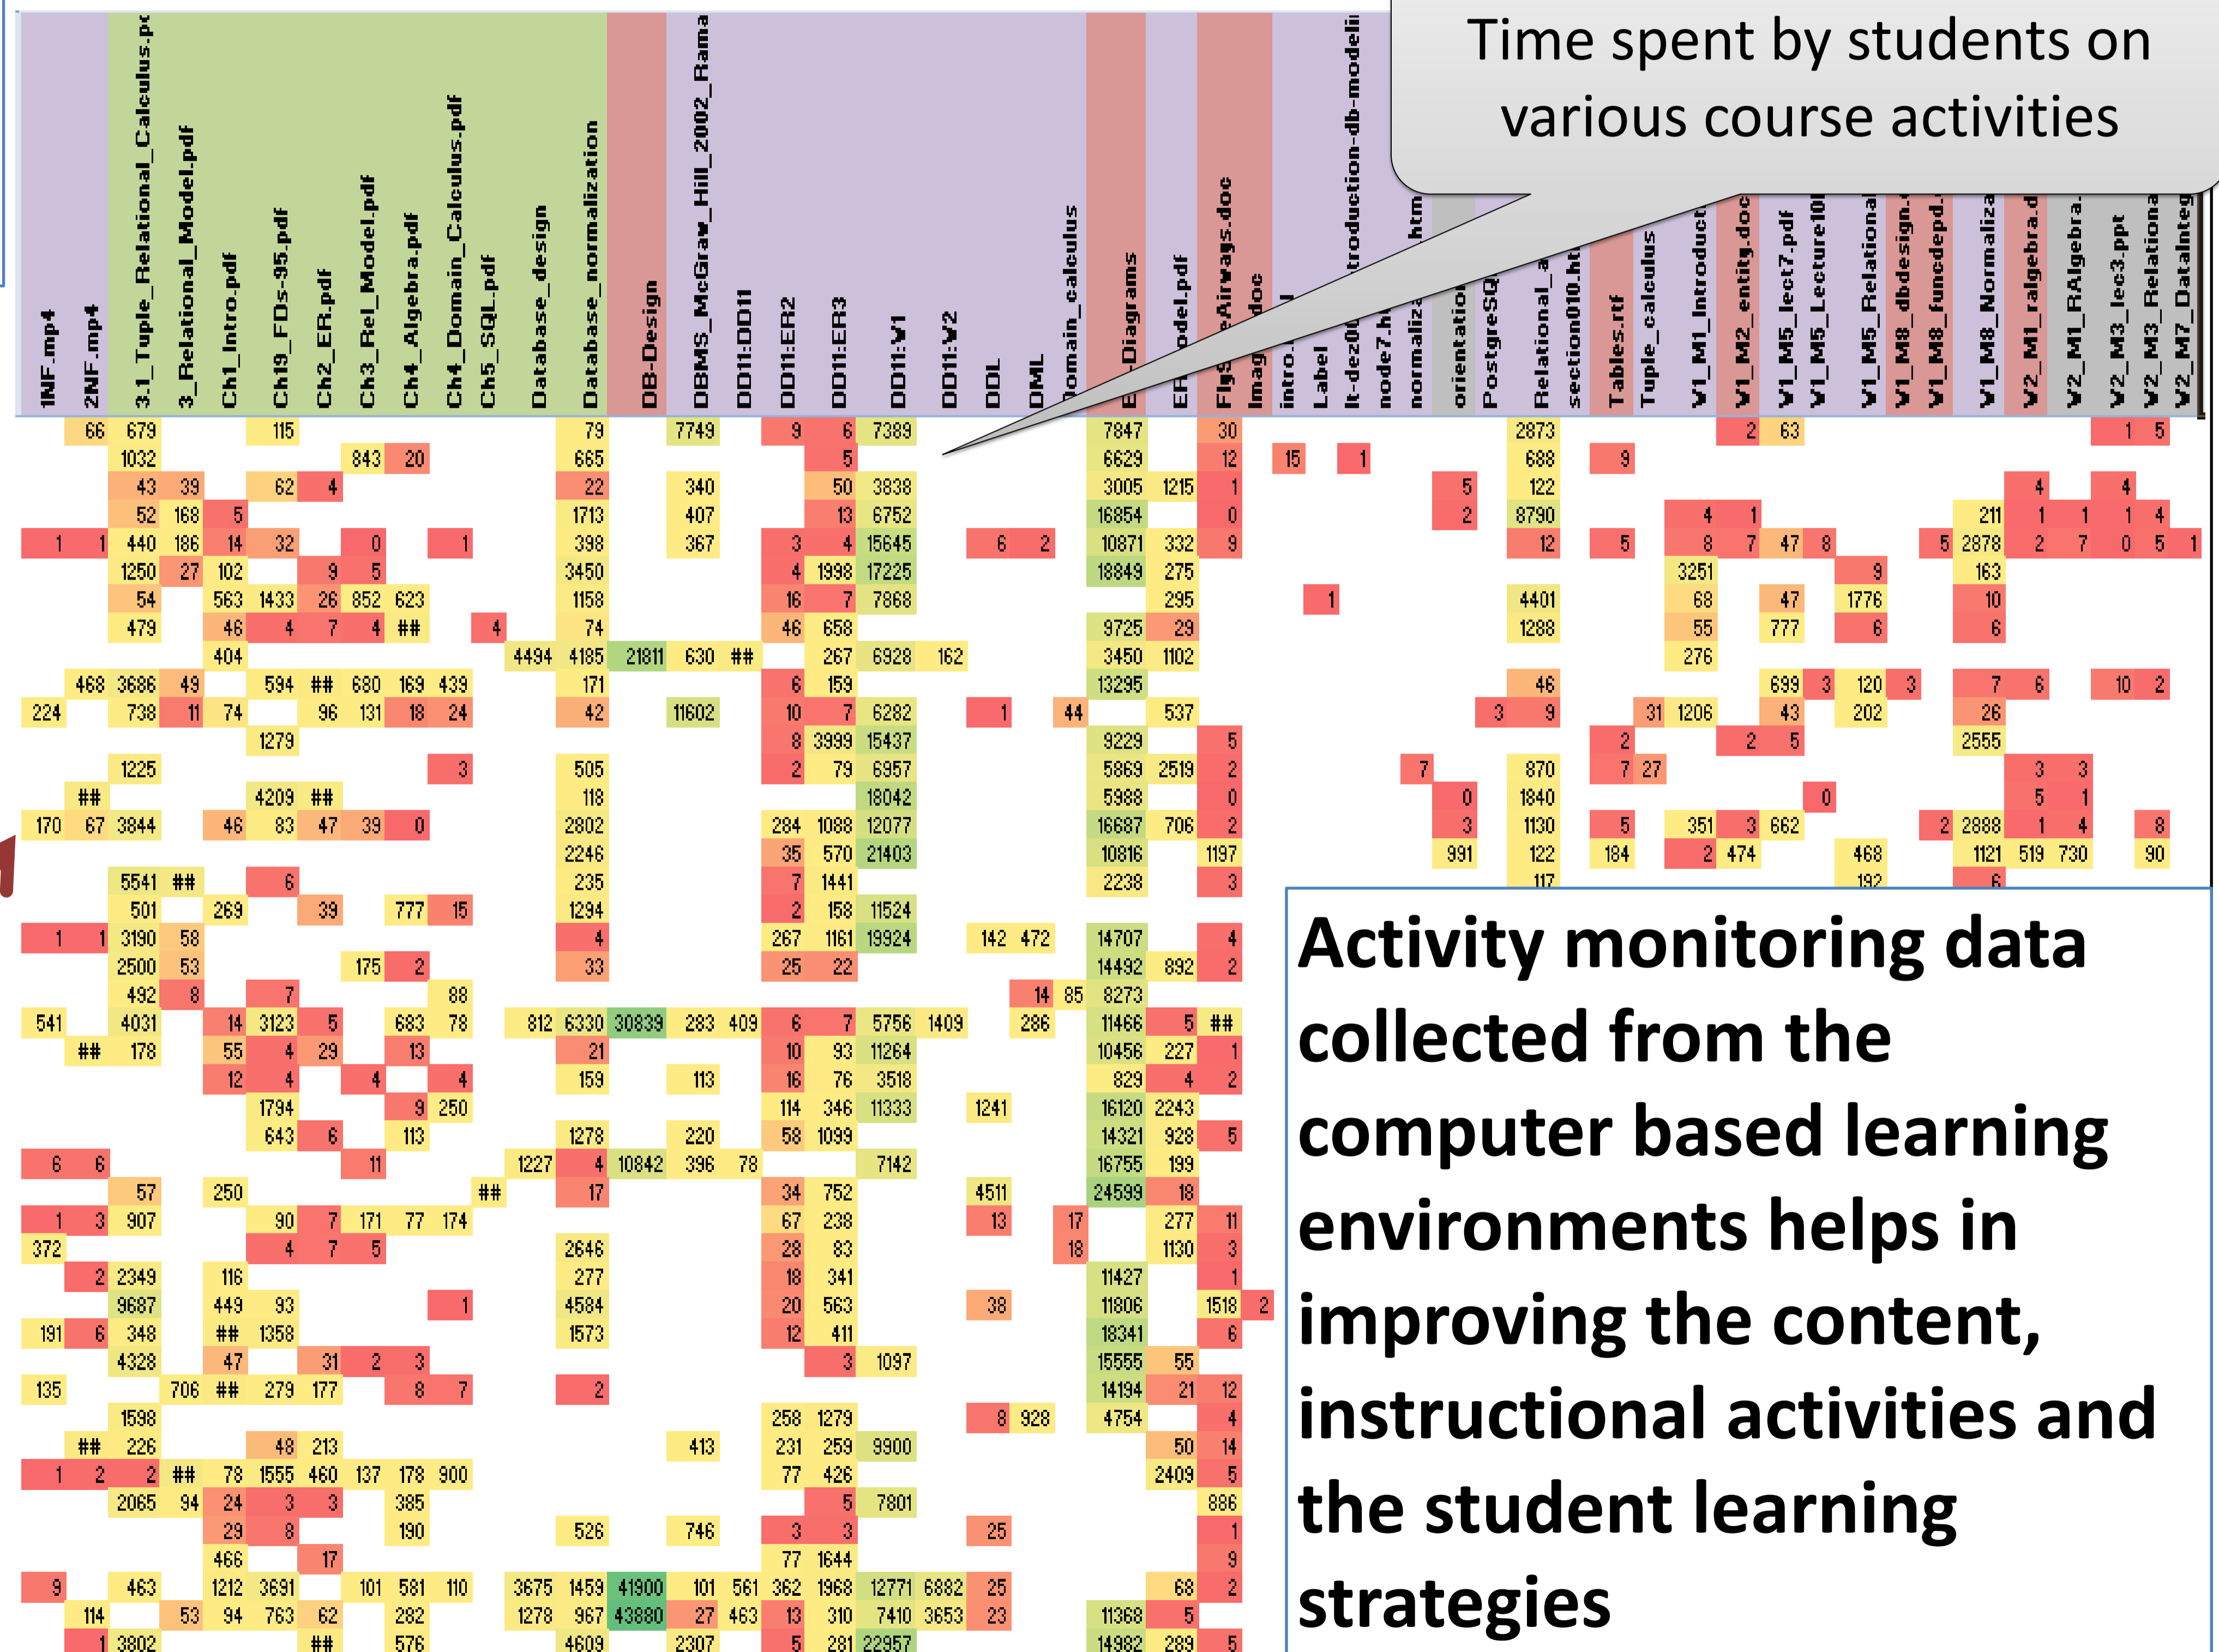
Time spent by students on various course activities

1NF.mp4
2NF.mp4
3.1_Tuple_Relational_Calculus.p
3_Relational_Model.pdf
Ch1_Intro.pdf
Ch19_FDs-95.pdf
Ch2_ER.pdf
Ch3_Rel_Model.pdf
Ch4_Algebra.pdf
Ch4_Domain_Calculus.pdf
Ch5_SQL.pdf
Database_design
Database_normalization
DB-Design
DBMS_McGraw_Hill_2002_Rama
DD11:DD11
DD11:ER2
DD11:ER3
DD11:V1
DD11:V2
DDL
DML
Domain_calculus
E_Diagrams
ER_odel.pdf
FlyseAirways.doc
Imag_doc
intro.
Label
It-dez0
ntroduction-db-modeli
node7.h
normaliz
htm
orientatio
PostgreSQ
Relational_a
section010.ht
Tables.rtf
Tuple_calculus
V1_M1_Introduct
V1_M2_entity.doc
V1_M5_lect7.pdf
V1_M5_Lecture10
V1_M5_Relational
V1_M8_dbdesign.
V1_M8_funcdepd.
V1_M8_Normaliza
V2_M1_ralgebra.d
V2_M1_RAlgebra.
V2_M3_lec3.ppt
V2_M3_Relationa
V2_M7_DataInteg

Activity monitoring data collected from the computer based learning environments helps in improving the content, instructional activities and the student learning strategies